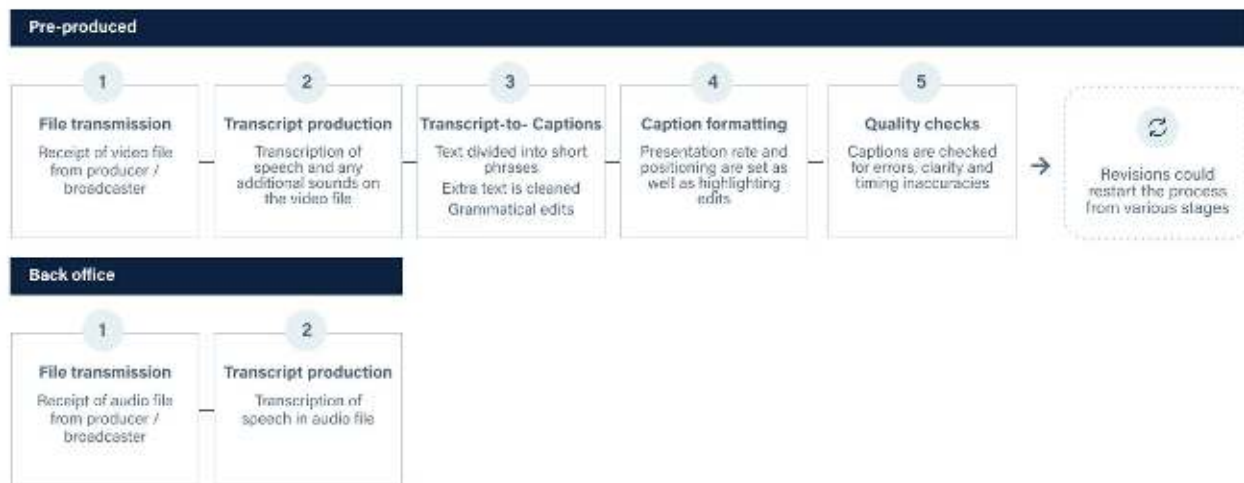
Pre-produced

1

File transmission

Receipt of video file from producer / broadcaster

2

Transcript production

Transcription of speech and any additional sounds on the video file

3

Transcript-to- Captions

Text divided into short phrases

Extra text is cleaned

Grammatical edits

4

Caption formatting

Presentation rate and positioning are set as well as highlighting edits

5

Quality checks

Captions are checked for errors, clarity and timing inaccuracies

Revisions could restart the process from various stages

Back office

1

File transmission

Receipt of audio file from producer / broadcaster

2

Transcript production

Transcription of speech in audio file